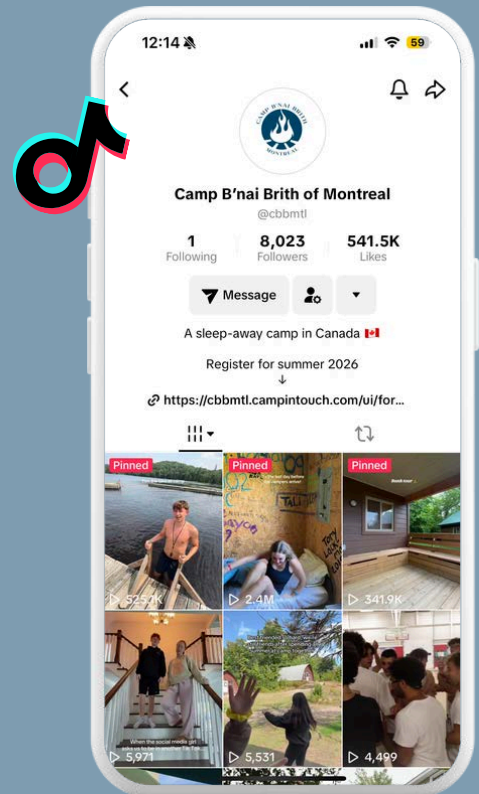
12:14

59

Camp B'nai Brith of Montreal

@cbbmtl

1
Following

8,023
Followers

541.5K
Likes

Message

A sleep-away camp in Canada 🇨🇦

Register for summer 2026
↓

https://cbbmtl.campintouch.com/ui/for...

Pinned

525.0K

Pinned

2.4M

Pinned

341.9K

5,971

5,531

4,499